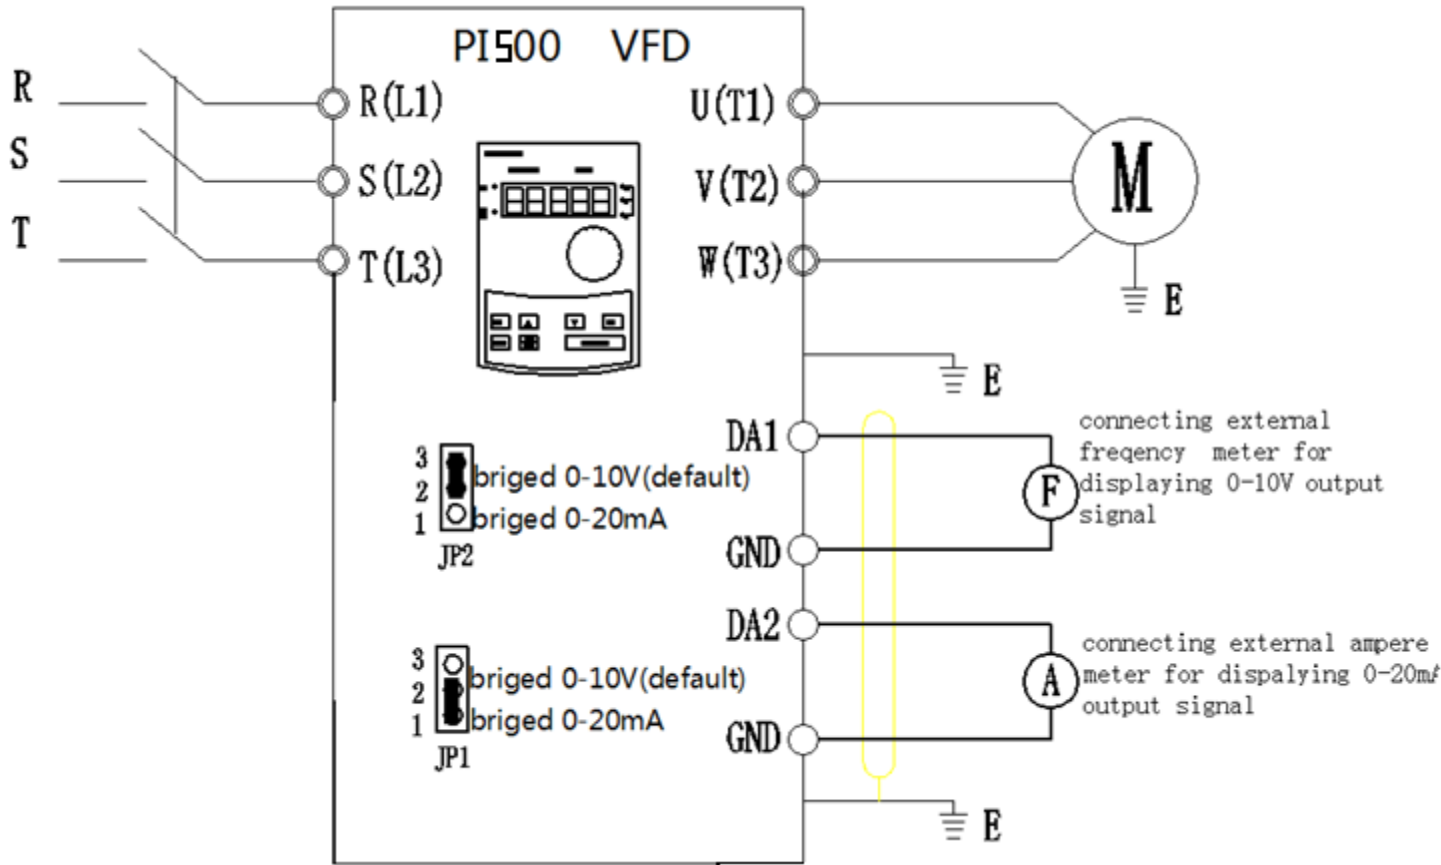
R
S
T

PI500 VFD

R(L1)
S(L2)
T(L3)

U(T1)
V(T2)
W(T3)

M

E

E

3
2
1
briged 0-10V(default)
briged 0-20mA
JP2

DA1
GND

F

connecting external freqency meter for displaying 0-10V output signal

DA2

3
2
1
briged 0-10V(default)
briged 0-20mA
JP1

GND

A

connecting external ampere meter for dispalying 0-20m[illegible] output signal

E